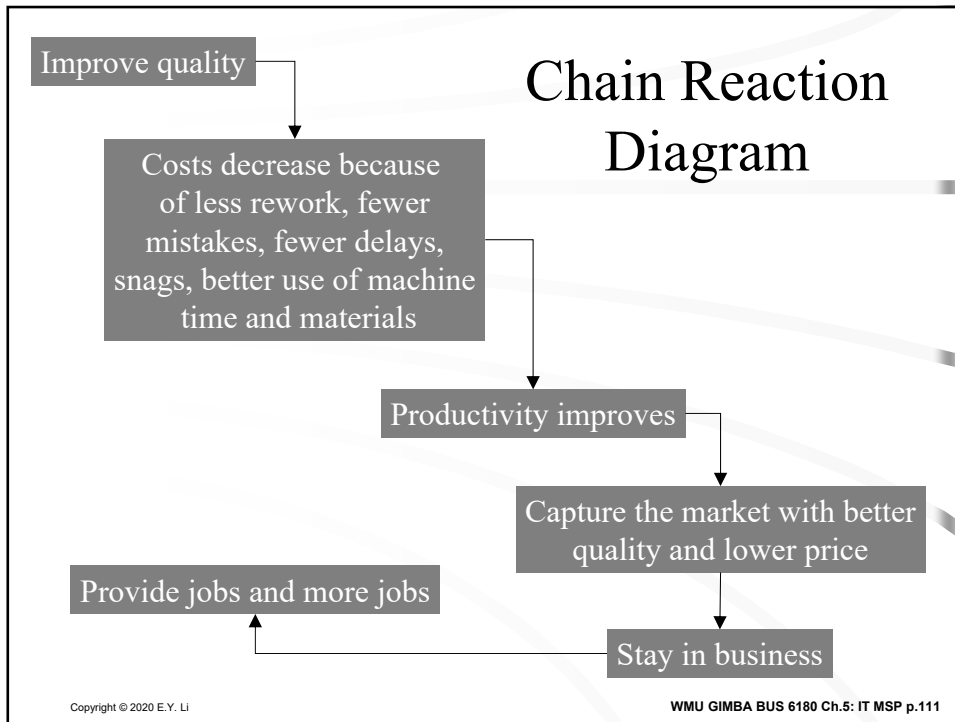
Chain Reaction Diagram

Improve quality

Costs decrease because of less rework, fewer mistakes, fewer delays, snags, better use of machine time and materials

Productivity improves

Capture the market with better quality and lower price

Stay in business

Provide jobs and more jobs

Copyright © 2020 E.Y. Li

WMU GIMBA BUS 6180 Ch.5: IT MSP p.111